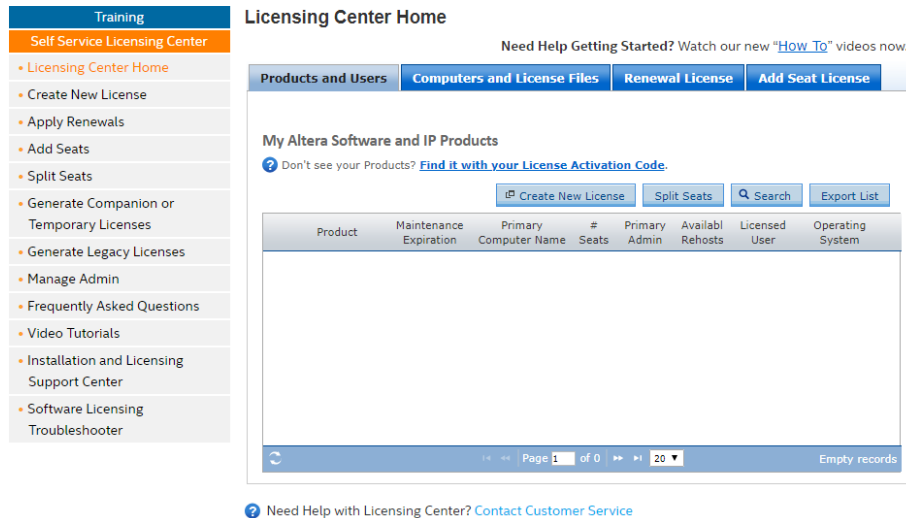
Training

Self Service Licensing Center

- Licensing Center Home
- Create New License
- Apply Renewals
- Add Seats
- Split Seats
- Generate Companion or Temporary Licenses
- Generate Legacy Licenses
- Manage Admin
- Frequently Asked Questions
- Video Tutorials
- Installation and Licensing Support Center
- Software Licensing Troubleshooter

Licensing Center Home

Need Help Getting Started? Watch our new "How To" videos now

Products and Users | Computers and License Files | Renewal License | Add Seat License

My Altera Software and IP Products

Don't see your Products? Find it with your License Activation Code.

Create New License | Split Seats | Search | Export List

| Product | Maintenance Expiration | Primary Computer Name | # Seats | Primary Admin | Availabl Rehosts | Licensed User | Operating System |
|---|---|---|---|---|---|---|---|

Page 1 of 0 20

Empty records

Need Help with Licensing Center? Contact Customer Service